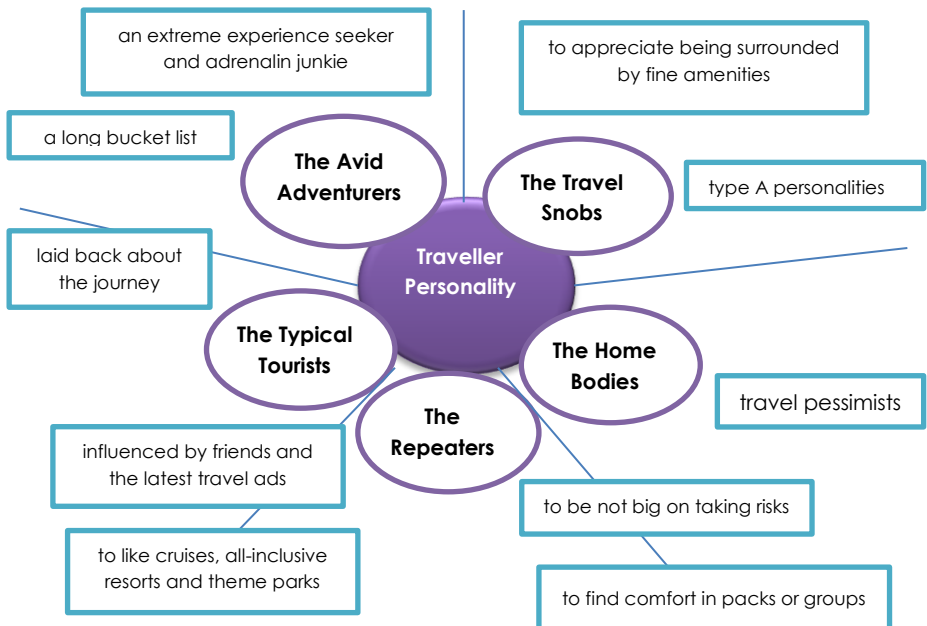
an extreme experience seeker and adrenalin junkie

to appreciate being surrounded by fine amenities

a long bucket list

The Avid Adventurers

The Travel Snobs

type A personalities

laid back about the journey

Traveller Personality

The Typical Tourists

The Home Bodies

travel pessimists

The Repeaters

influenced by friends and the latest travel ads

to be not big on taking risks

to like cruises, all-inclusive resorts and theme parks

to find comfort in packs or groups